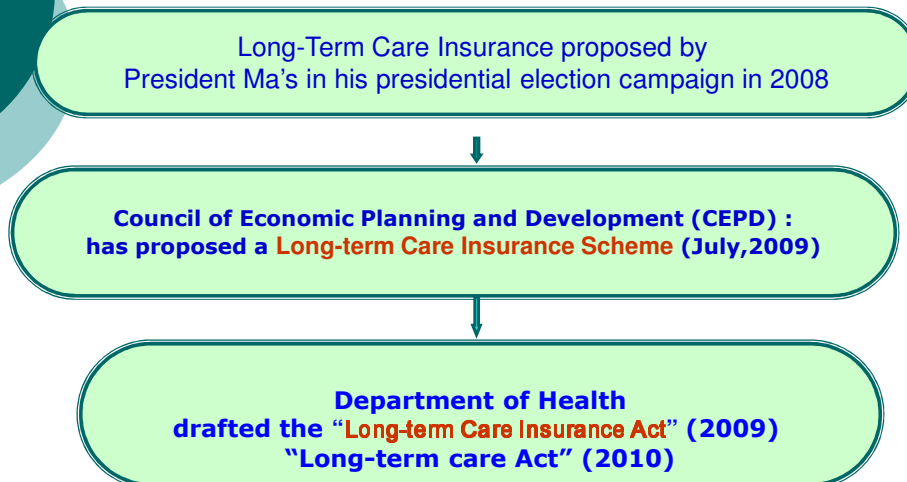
Long-Term Care Insurance proposed by President Ma's in his presidential election campaign in 2008

Council of Economic Planning and Development (CEPD) : has proposed a Long-term Care Insurance Scheme (July,2009)

Department of Health drafted the "Long-term Care Insurance Act" (2009) "Long-term care Act" (2010)